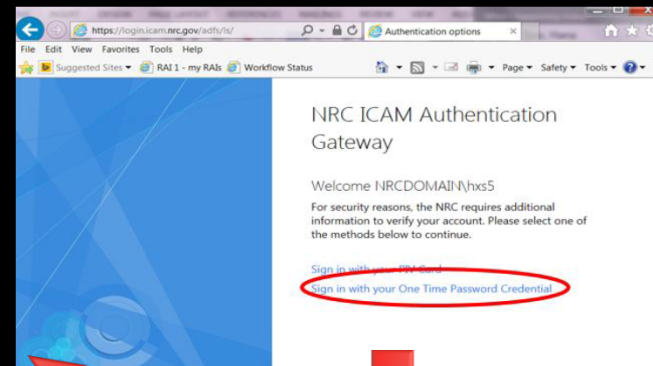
https://login.icam.nrc.gov/adfs/ls/
Authentication options
File Edit View Favorites Tools Help
Suggested Sites ▾ RAI 1 - my RAIs Workflow Status
Page ▾ Safety ▾ Tools ▾

NRC ICAM Authentication Gateway

Welcome NRCDOMAIN\hxs5

For security reasons, the NRC requires additional information to verify your account. Please select one of the methods below to continue.

Sign in with your PIV Card
Sign in with your One Time Password Credential